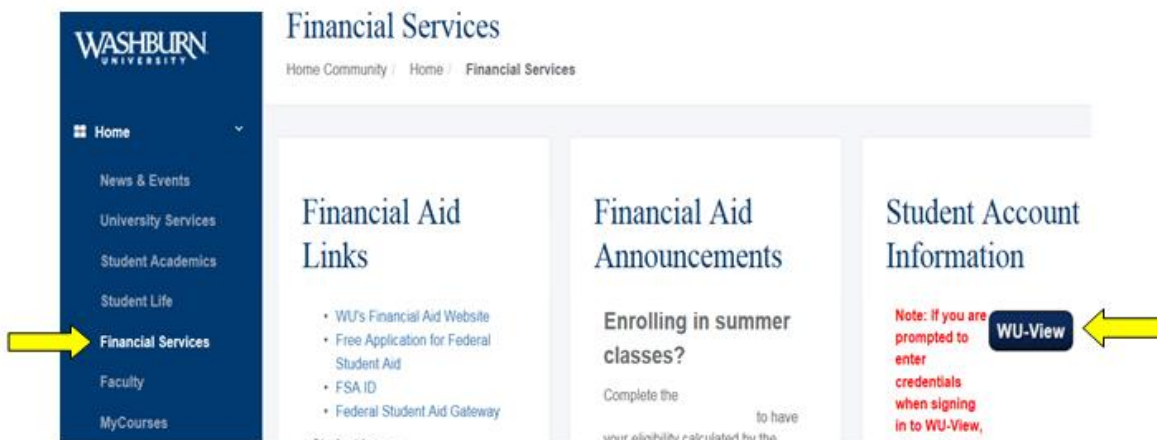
WASHBURN
UNIVERSITY

Home

News & Events

University Services

Student Academics

Student Life

Financial Services

Faculty

MyCourses

Financial Services

Home Community / Home / Financial Services

Financial Aid Links

• WU's Financial Aid Website
• Free Application for Federal Student Aid
• FSA ID
• Federal Student Aid Gateway

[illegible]

Financial Aid Announcements

Enrolling in summer classes?

Complete the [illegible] to have your eligibility calculated by the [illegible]

Student Account Information

Note: If you are prompted to enter credentials when signing in to WU-View,

WU-View